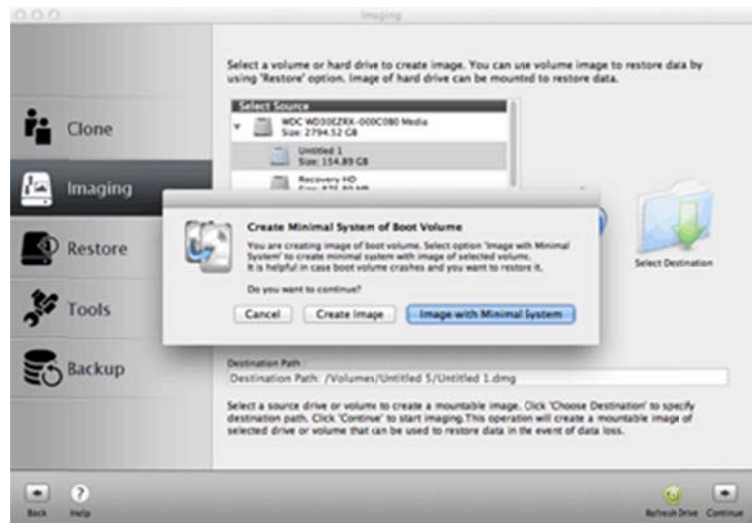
Imaging

Clone

Imaging

Restore

Tools

Backup

Select a volume or hard drive to create image. You can use volume image to restore data by using 'Restore' option. Image of hard drive can be mounted to restore data.

Select Source

WDC WD30EZRX-00MC0B0 Media
Size: 2794.52 GB

Untitled 1
Size: 154.89 GB

Recovery HD
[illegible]

Select Destination

Create Minimal System of Boot Volume

You are creating image of boot volume. Select option 'Image with Minimal System' to create minimal system with image of selected volume. It is helpful in case boot volume crashes and you want to restore it.

Do you want to continue?

Cancel

Create Image

Image with Minimal System

Destination Path :

Destination Path: /Volumes/Untitled 5/Untitled 1.dmg

Select a source drive or volume to create a mountable image. Click 'Choose Destination' to specify destination path. Click 'Continue' to start imaging.This operation will create a mountable image of selected drive or volume that can be used to restore data in the event of data loss.

Back

Help

Refresh Drive

Continue